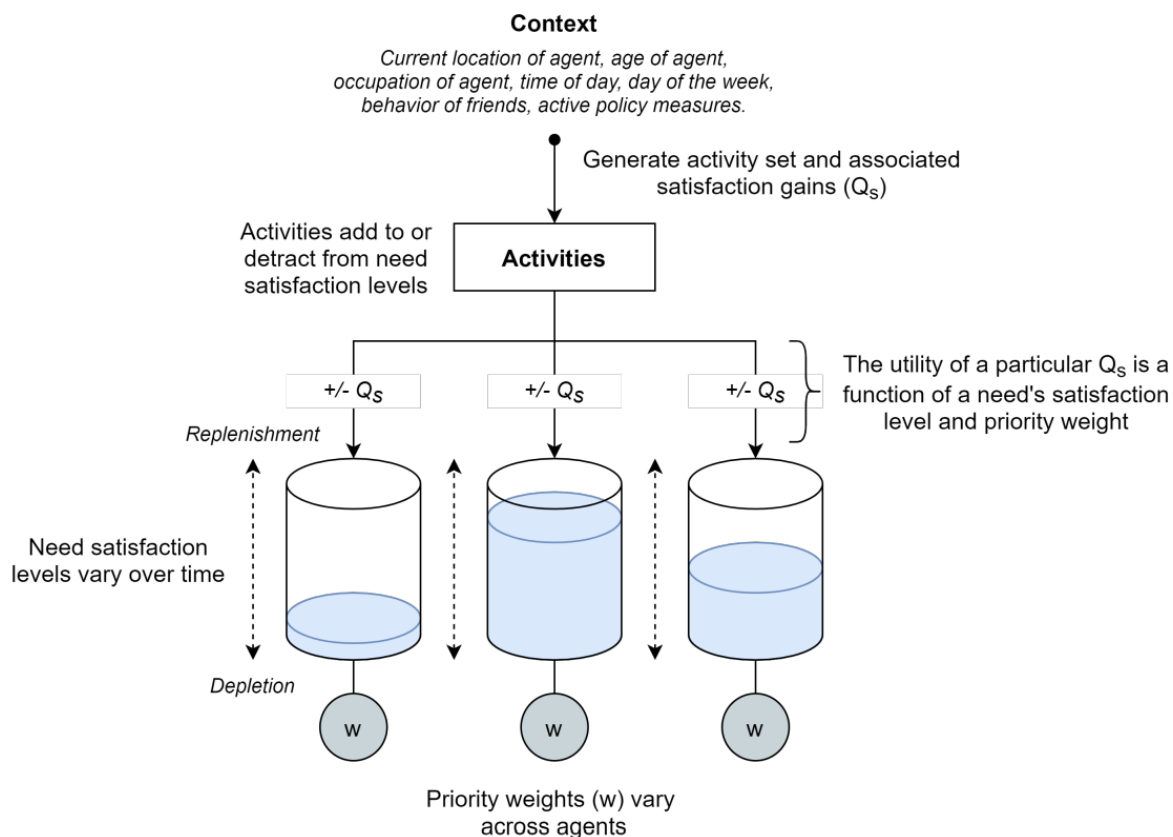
**Context**

*Current location of agent, age of agent, occupation of agent, time of day, day of the week, behavior of friends, active policy measures.*

Generate activity set and associated satisfaction gains ($Q_S$)

Activities add to or detract from need satisfaction levels

**Activities**

+/- $Q_S$

+/- $Q_S$

+/- $Q_S$

The utility of a particular $Q_S$ is a function of a need's satisfaction level and priority weight

*Replenishment*

Need satisfaction levels vary over time

*Depletion*

w

w

w

Priority weights (w) vary across agents